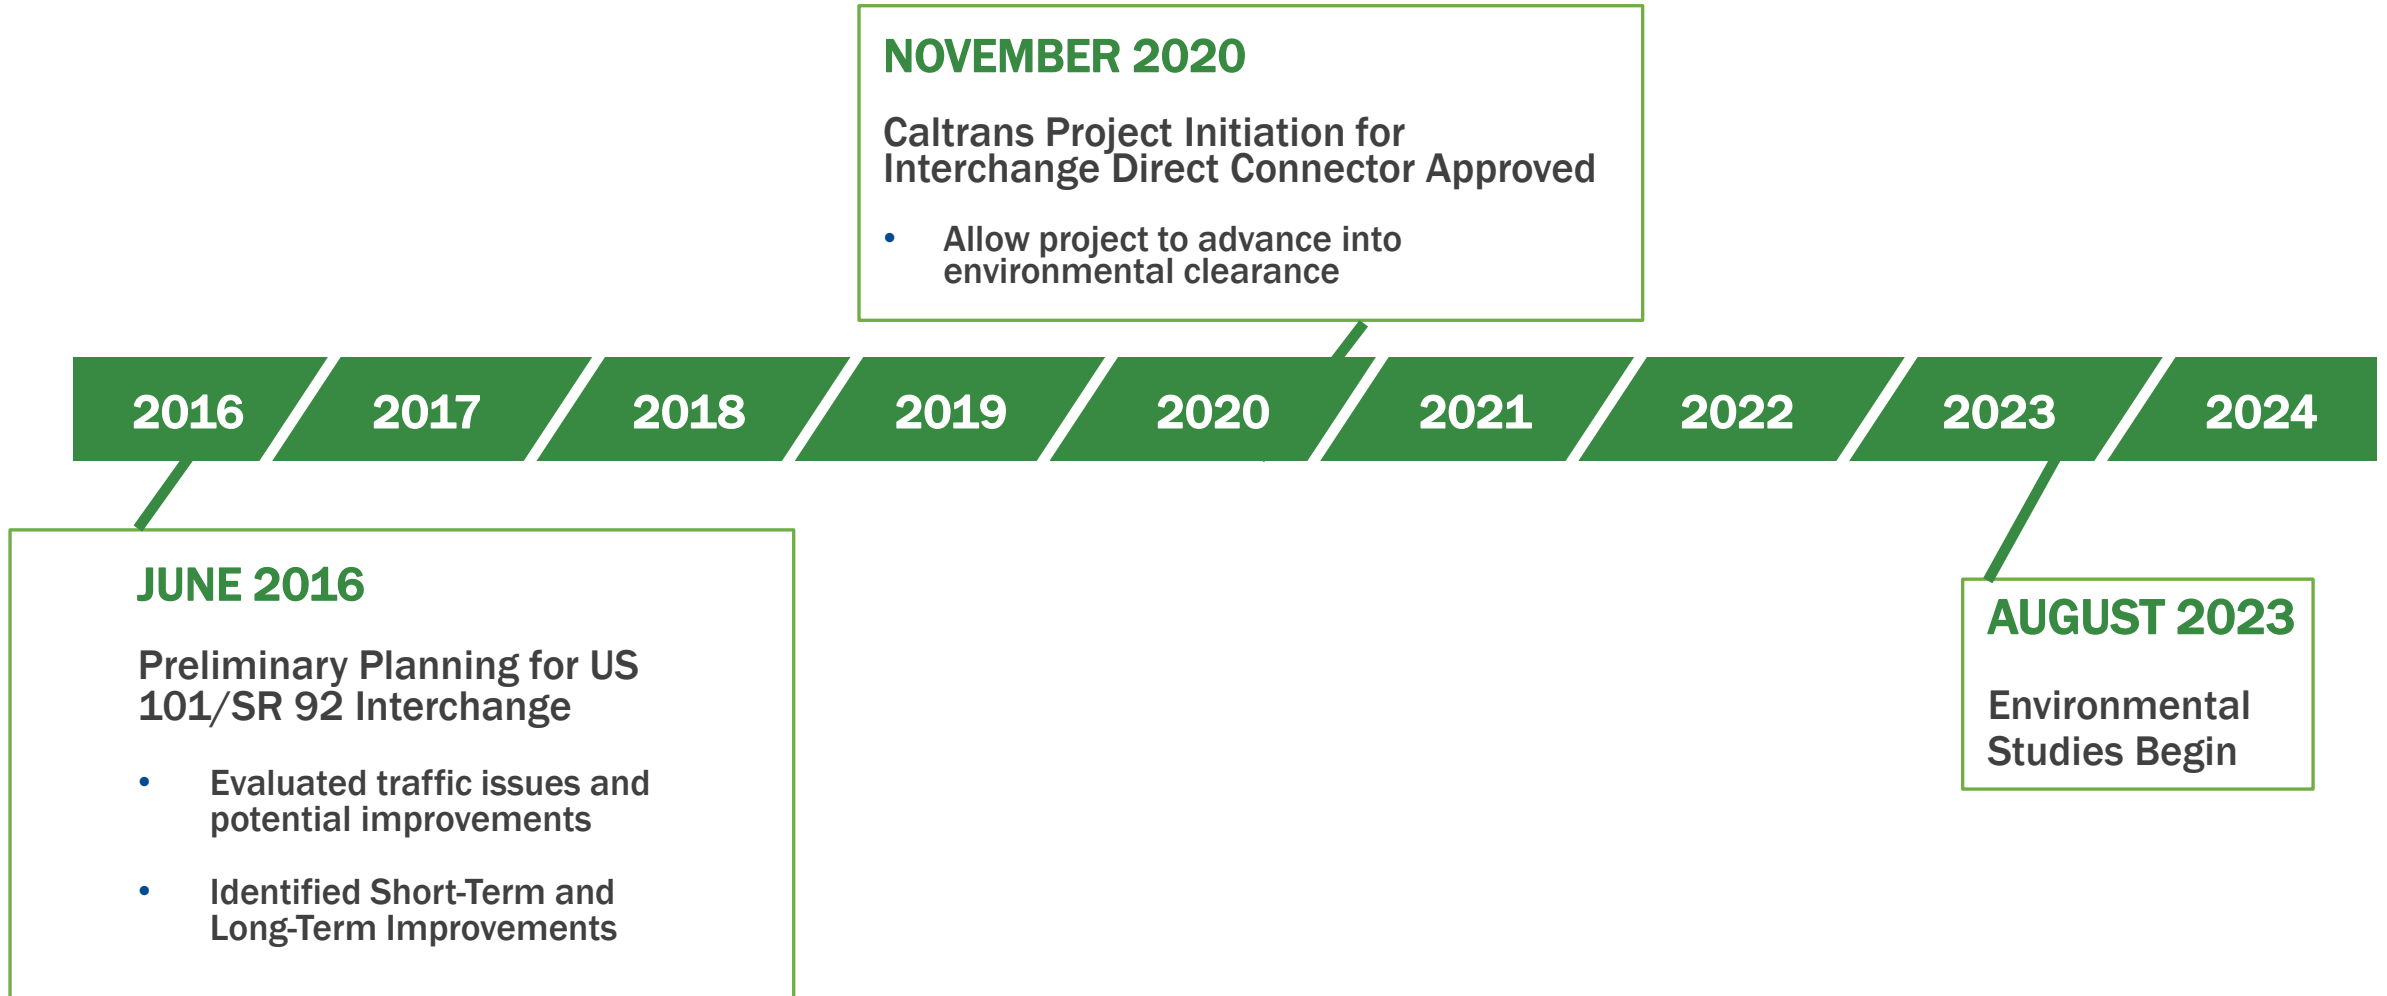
NOVEMBER 2020

Caltrans Project Initiation for Interchange Direct Connector Approved

• Allow project to advance into environmental clearance

2016 2017 2018 2019 2020 2021 2022 2023 2024

JUNE 2016

Preliminary Planning for US 101/SR 92 Interchange

• Evaluated traffic issues and potential improvements

• Identified Short-Term and Long-Term Improvements

AUGUST 2023

Environmental Studies Begin